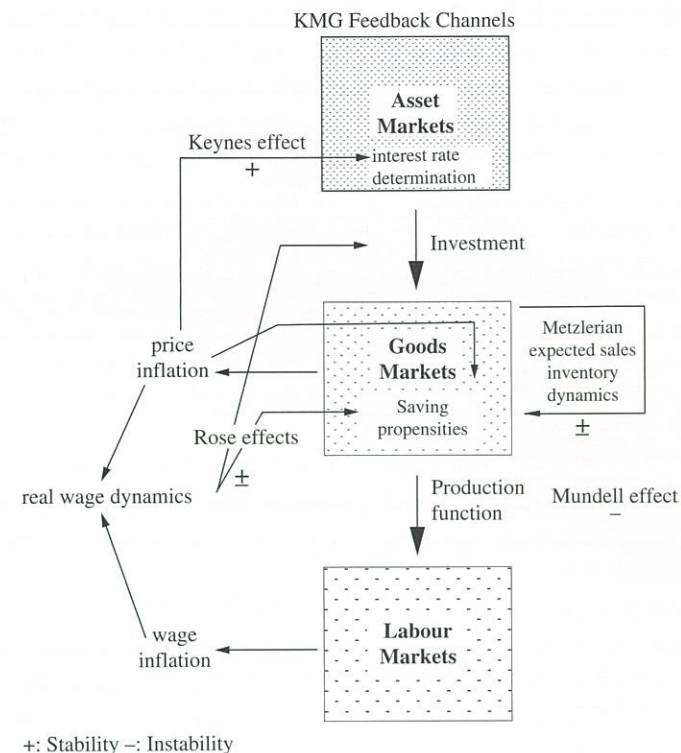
KMG Feedback Channels

Asset Markets
interest rate determination

Keynes effect
+

Investment

price inflation

Goods Markets
Saving propensities

Metzlerian expected sales inventory dynamics
±

Rose effects
±

real wage dynamics

Production function

Mundell effect
−

wage inflation

Labour Markets

+: Stability −: Instability